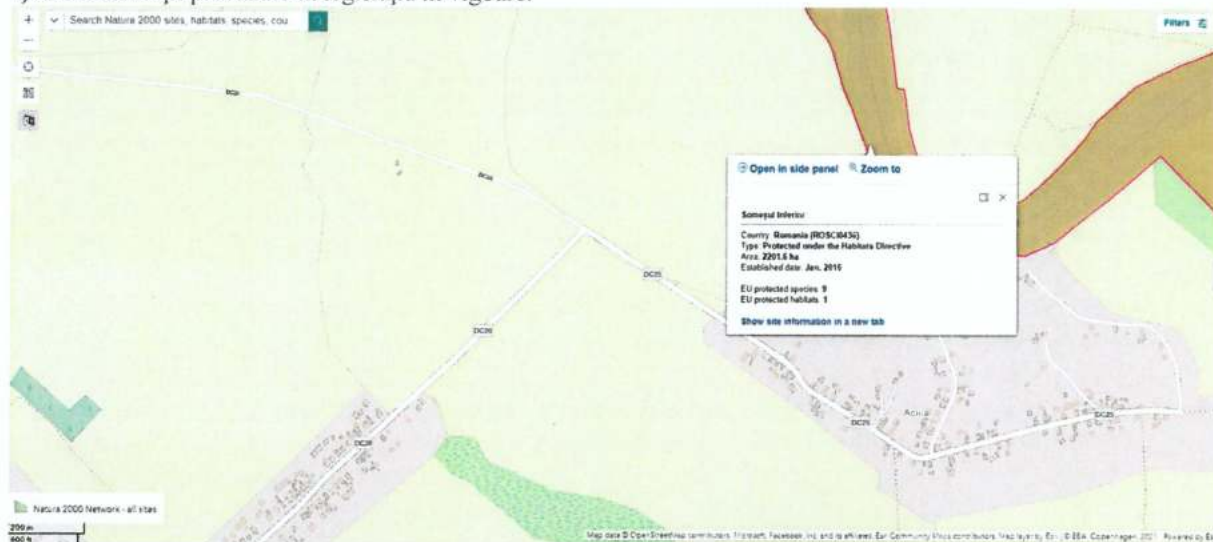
Search Natura 2000 sites, habitats, species, cou

Filters

DC25

DC25

DC25

DC26

DC26

Open in side panel  Zoom to

Someșul Inferior

Country: Romania (ROSCI0436)
Type: Protected under the Habitats Directive
Area: 2201.6 ha
Established date: Jan. 2016

EU protected species: 9
EU protected habitats: 1

Show site information in a new tab

Acria

DC25

DC25

Natura 2000 Network - all sites

200 m
600 ft

Map data © OpenStreetMap contributors, Microsoft, Facebook, Inc. and its affiliates, Esri Community Maps contributors, Map layer by Esri | © EEA, Copenhagen, 2021 Powered by Esri